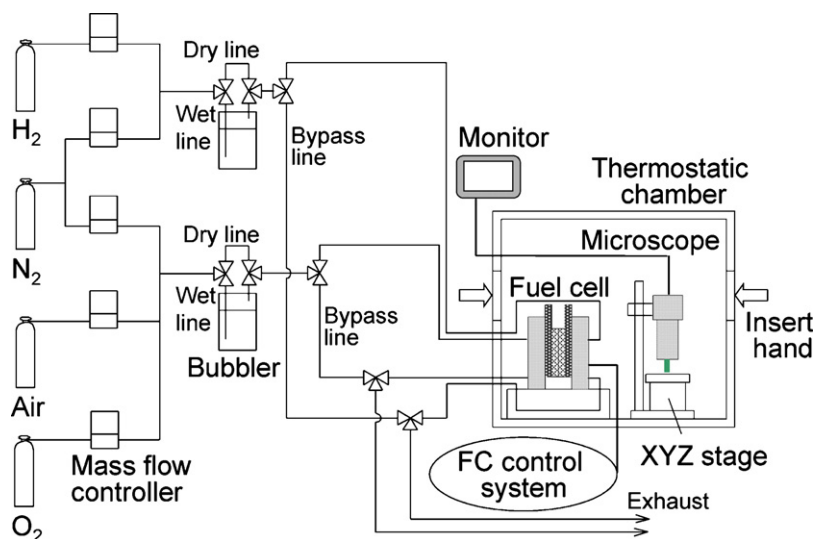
Dry line

Wet line

$H_2$

Bypass line

Monitor

Thermostatic chamber

$N_2$

Dry line

Microscope

Wet line

Fuel cell

Bypass line

Insert hand

Bubbler

Air

XYZ stage

Mass flow controller

FC control system

Exhaust

$O_2$